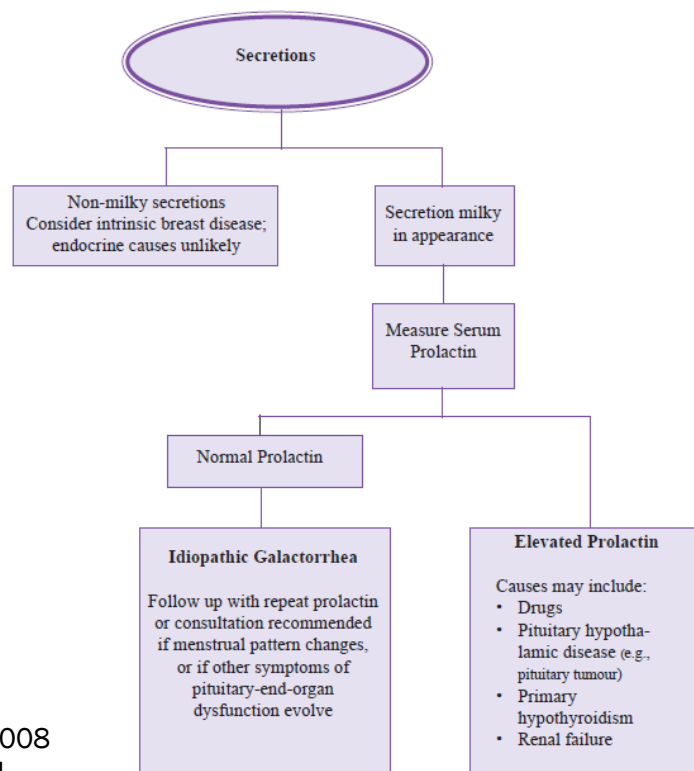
Secretions

Non-milky secretions
Consider intrinsic breast disease; endocrine causes unlikely

Secretion milky in appearance

Measure Serum Prolactin

Normal Prolactin

Idiopathic Galactorrhea

Follow up with repeat prolactin or consultation recommended if menstrual pattern changes, or if other symptoms of pituitary-end-organ dysfunction evolve

Elevated Prolactin

Causes may include:
• Drugs
• Pituitary hypothalamic disease (e.g., pituitary tumour)
• Primary hypothyroidism
• Renal failure

008
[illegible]